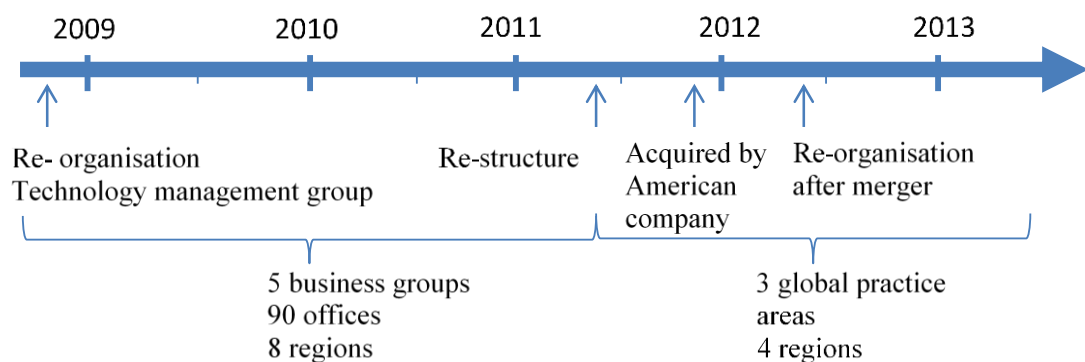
2009

2010

2011

2012

2013

Re- organisation
Technology management group

Re-structure

Acquired by American company

Re-organisation after merger

5 business groups
90 offices
8 regions

3 global practice areas
4 regions